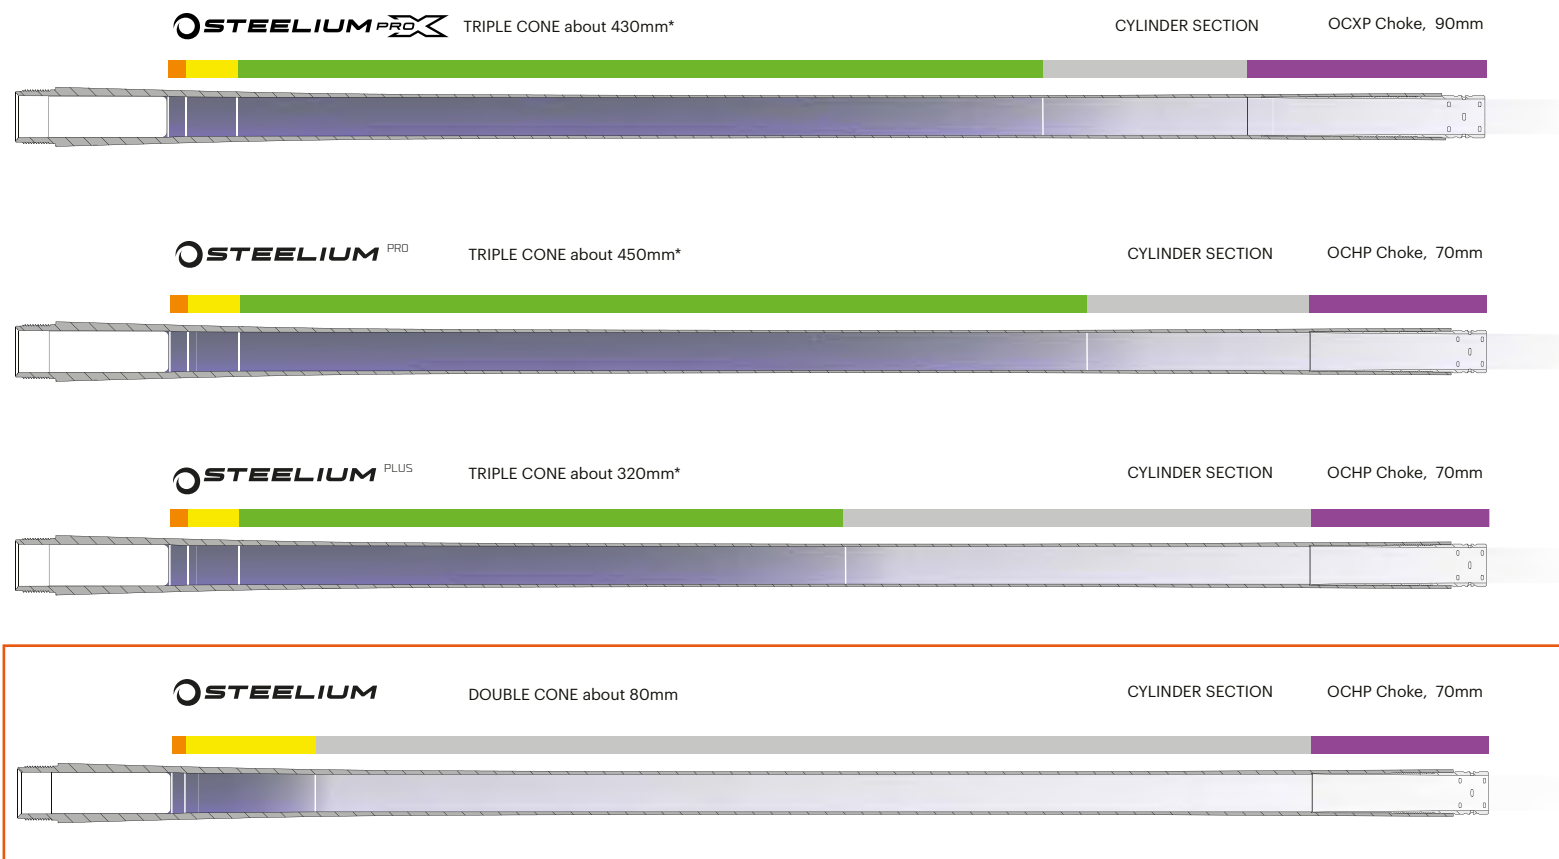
STEELIUM PRO X TRIPLE CONE about 430mm*

CYLINDER SECTION

OCXP Choke, 90mm

STEELIUM PRO TRIPLE CONE about 450mm*

CYLINDER SECTION

OCHP Choke, 70mm

STEELIUM PLUS TRIPLE CONE about 320mm*

CYLINDER SECTION

OCHP Choke, 70mm

STEELIUM DOUBLE CONE about 80mm

CYLINDER SECTION

OCHP Choke, 70mm